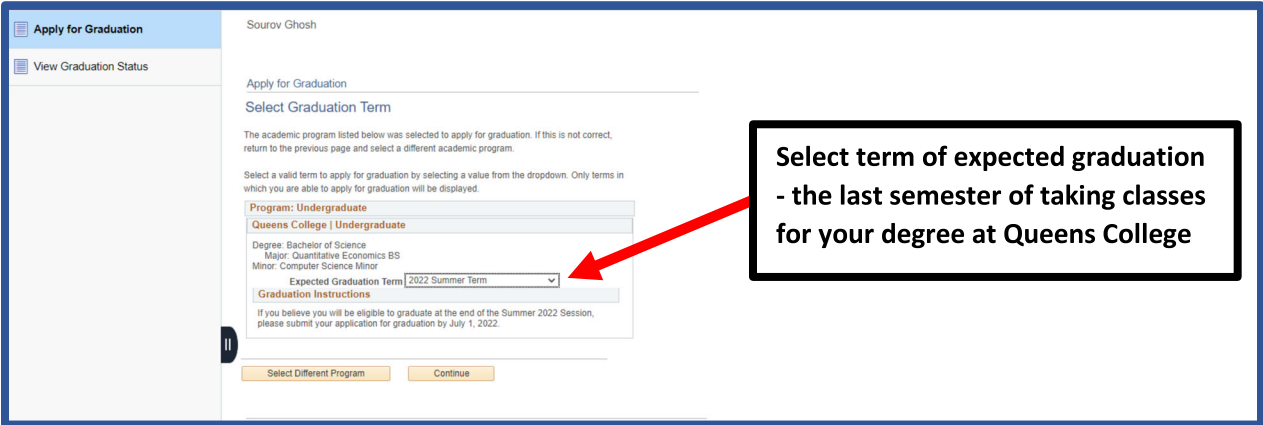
Apply for Graduation

View Graduation Status

Sourov Ghosh

Apply for Graduation

Select Graduation Term

The academic program listed below was selected to apply for graduation. If this is not correct, return to the previous page and select a different academic program.

Select a valid term to apply for graduation by selecting a value from the dropdown. Only terms in which you are able to apply for graduation will be displayed.

Program: Undergraduate

Queens College | Undergraduate

Degree: Bachelor of Science
Major: Quantitative Economics BS
Minor: Computer Science Minor

Expected Graduation Term 2022 Summer Term

Graduation Instructions

If you believe you will be eligible to graduate at the end of the Summer 2022 Session, please submit your application for graduation by July 1, 2022.

Select Different Program

Continue

Select term of expected graduation - the last semester of taking classes for your degree at Queens College